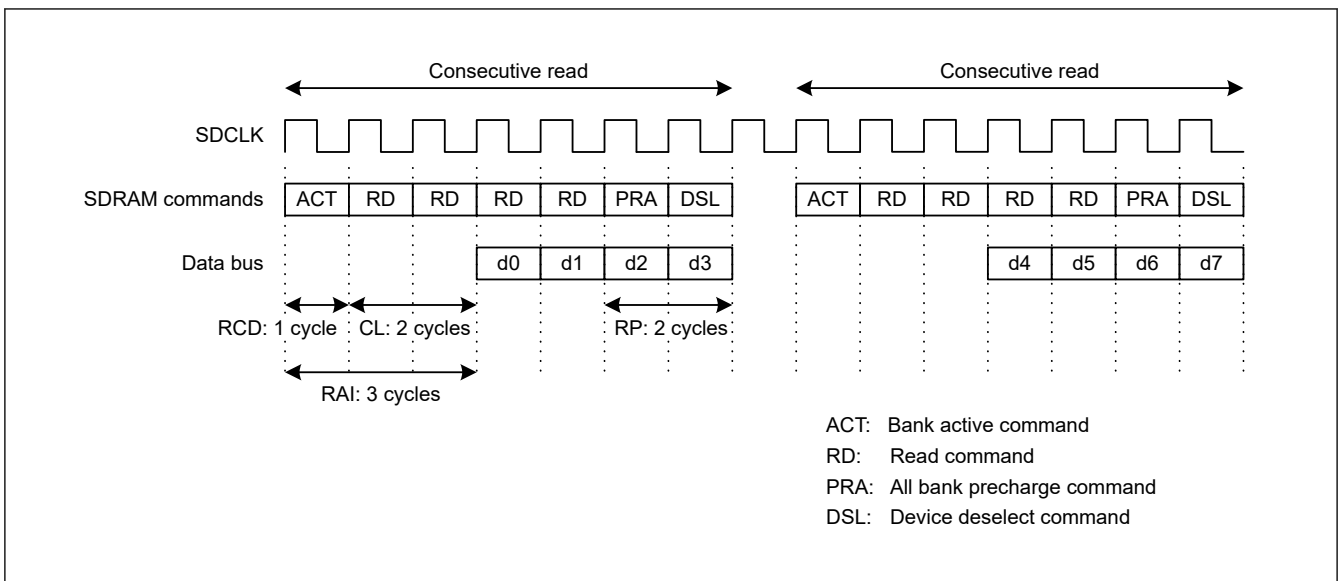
Consecutive read

Consecutive read

SDCLK

SDRAM commands

| ACT | RD | RD | RD | RD | PRA | DSL |
|---|---|---|---|---|---|---|

| ACT | RD | RD | RD | RD | PRA | DSL |
|---|---|---|---|---|---|---|

Data bus

| d0 | d1 | d2 | d3 |
|---|---|---|---|

| d4 | d5 | d6 | d7 |
|---|---|---|---|

RCD: 1 cycle

CL: 2 cycles

RP: 2 cycles

RAI: 3 cycles

ACT: Bank active command
RD: Read command
PRA: All bank precharge command
DSL: Device deselect command